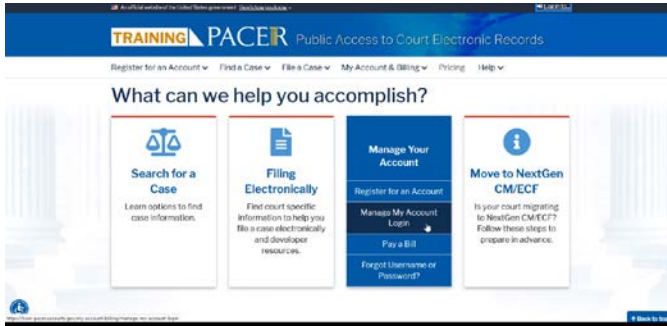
An official website of the United States government Here's how you know

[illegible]

TRAINING PACER Public Access to Court Electronic Records

Register for an Account ⌄ Find a Case ⌄ File a Case ⌄ My Account & Billing ⌄ Pricing Help ⌄

What can we help you accomplish?

Search for a Case
Learn options to find case information.

Filing Electronically
Find court specific information to help you file a case electronically and developer resources.

Manage Your Account
Register for an Account
Manage My Account Login
Pay a Bill
Forgot Username or Password?

Move to NextGen CM/ECF
Is your court migrating to NextGen CM/ECF? Follow these steps to prepare in advance.

https://test-pacer.uscourts.gov/my-account-billing/manage-my-account-login

Back to top